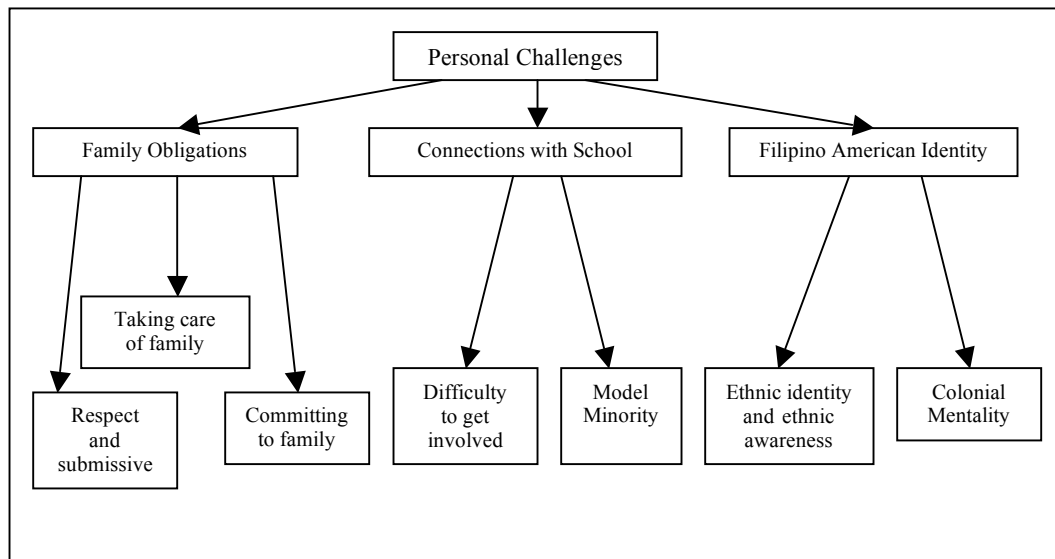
Personal Challenges

Family Obligations

Connections with School

Filipino American Identity

Taking care of family

Respect and submissive

Committing to family

Difficulty to get involved

Model Minority

Ethnic identity and ethnic awareness

Colonial Mentality